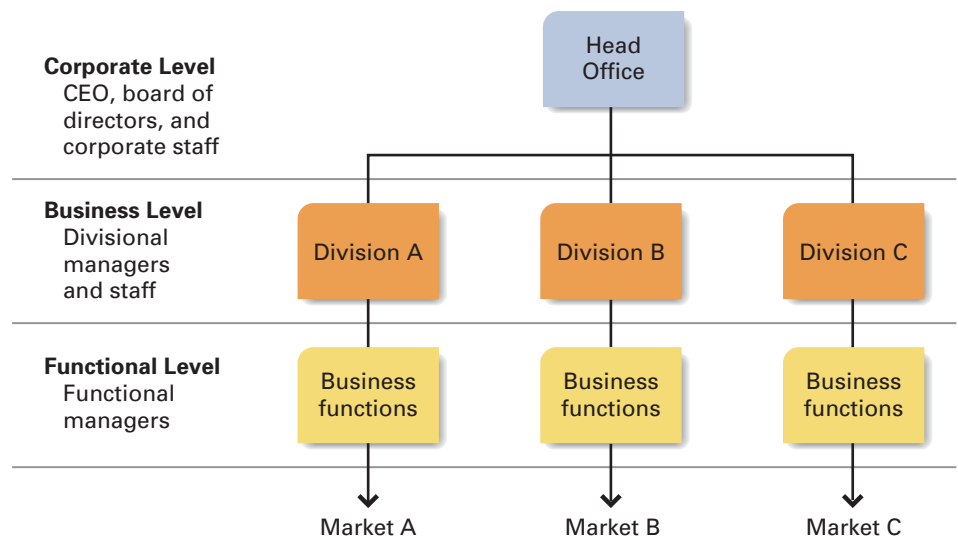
Corporate Level
CEO, board of directors, and corporate staff

Head Office

Business Level
Divisional managers and staff

Division A

Division B

Division C

Functional Level
Functional managers

Business functions

Business functions

Business functions

Market A

Market B

Market C